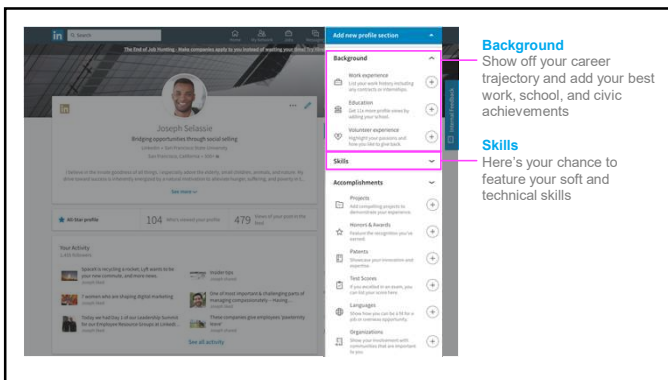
in Search

Home My Network Jobs Messaging

The End of Job Hunting - Make companies apply to you instead of wasting your time!

Joseph Selassie

Bridging opportunities through social selling

LinkedIn • San Francisco State University

San Francisco, California • 500+

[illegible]

See more

All-Star profile

104 Who's viewed your profile

479 Views of your post in the feed

Your Activity

1,436 followers

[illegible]

See all activity

Add new profile section

Background

Work experience
List your work history including any contracts or internships

Education
Get 11x more profile views by adding your school.

Volunteer experience
Highlight your passions and how you like to give back.

Skills

Accomplishments

Projects
Add compelling projects to demonstrate your experience

Honors & Awards
Feature the recognition you've earned.

Patents
Showcase your innovation and expertise.

Test Scores
If you excelled in an exam, you can list your score here.

Languages
Show how you can be a fit for a job or overseas opportunity.

Organizations
Show your involvement with communities that are important to you.

Internal Feedback

Background
Show off your career trajectory and add your best work, school, and civic achievements

Skills
Here's your chance to feature your soft and technical skills